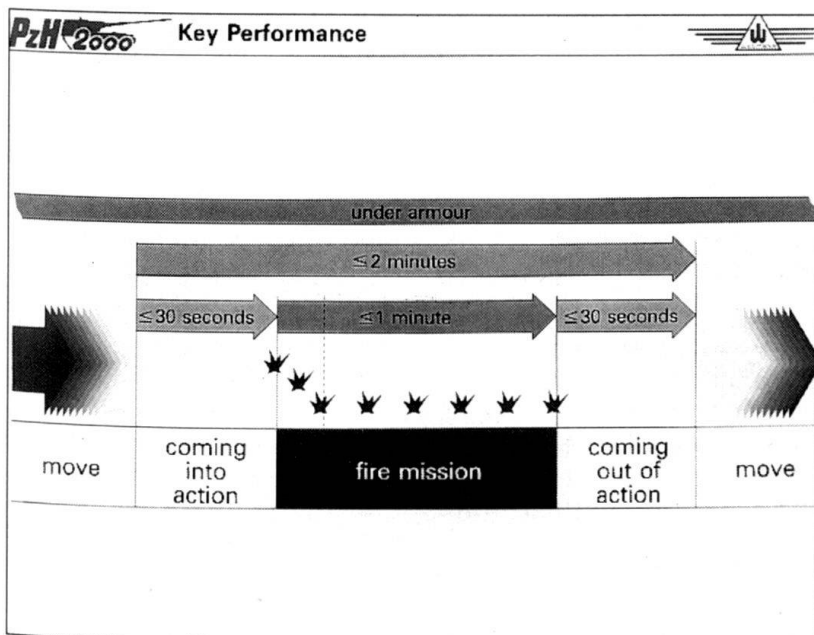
PzH 2000 Key Performance

under armour

$\leq$2 minutes

$\leq$30 seconds

$\leq$1 minute

$\leq$30 seconds

| move | coming into action | fire mission | coming out of action | move |
|---|---|---|---|---|